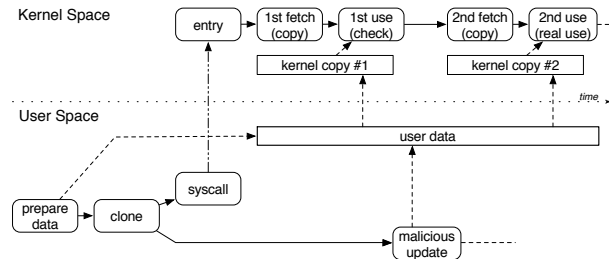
Kernel Space

entry

1st fetch (copy)

1st use (check)

2nd fetch (copy)

2nd use (real use)

kernel copy #1

kernel copy #2

time

User Space

user data

syscall

prepare data

clone

malicious update